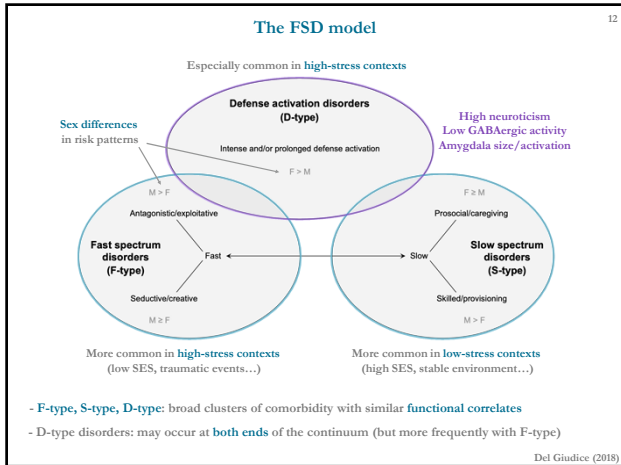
The FSD model

12

Especially common in high-stress contexts

Defense activation disorders (D-type)

Intense and/or prolonged defense activation

F > M

Sex differences in risk patterns

High neuroticism
Low GABAergic activity
Amygdala size/activation

M > F

Antagonistic/exploitative

Fast spectrum disorders (F-type)

Fast

Seductive/creative

M ≥ F

F ≥ M

Prosocial/caregiving

Slow

Slow spectrum disorders (S-type)

Skilled/provisioning

M > F

More common in high-stress contexts
(low SES, traumatic events…)

More common in low-stress contexts
(high SES, stable environment…)

- F-type, S-type, D-type: broad clusters of comorbidity with similar functional correlates

- D-type disorders: may occur at both ends of the continuum (but more frequently with F-type)

Del Giudice (2018)